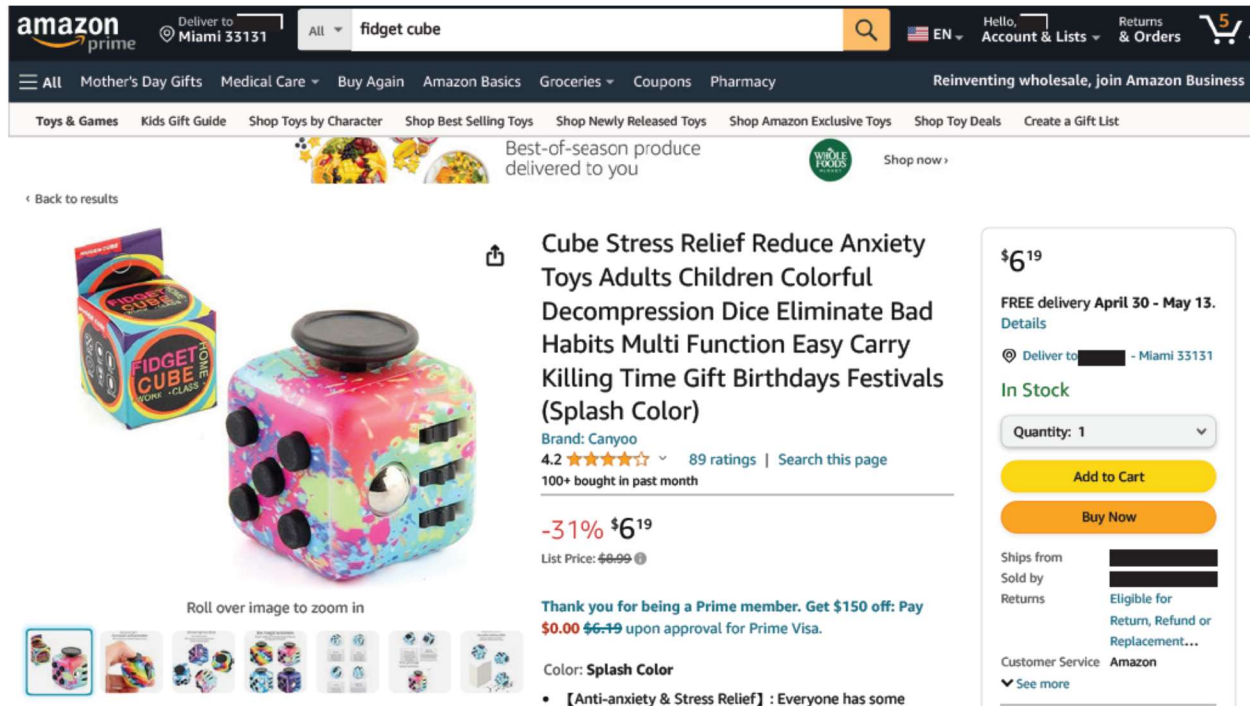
amazon prime

Deliver to Miami 33131

All fidget cube

EN

Hello, Account & Lists

Returns & Orders

5

All Mother's Day Gifts Medical Care Buy Again Amazon Basics Groceries Coupons Pharmacy Reinventing wholesale, join Amazon Business

Toys & Games Kids Gift Guide Shop Toys by Character Shop Best Selling Toys Shop Newly Released Toys Shop Amazon Exclusive Toys Shop Toy Deals Create a Gift List

Best-of-season produce delivered to you

WHOLE FOODS MARKET

Shop now ›

‹ Back to results

FIDGET CUBE HOME WORK CLASS

Roll over image to zoom in

Cube Stress Relief Reduce Anxiety Toys Adults Children Colorful Decompression Dice Eliminate Bad Habits Multi Function Easy Carry Killing Time Gift Birthdays Festivals (Splash Color)

Brand: Canyoo

4.2 89 ratings | Search this page

100+ bought in past month

-31% $6^{19}$

List Price: $8.99

Thank you for being a Prime member. Get $150 off: Pay $0.00 $6.19 upon approval for Prime Visa.

Color: Splash Color

• 【Anti-anxiety & Stress Relief】: Everyone has some

$6^{19}$

FREE delivery April 30 - May 13. Details

Deliver to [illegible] - Miami 33131

In Stock

Quantity: 1

Add to Cart

Buy Now

Ships from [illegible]

Sold by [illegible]

Returns Eligible for Return, Refund or Replacement...

Customer Service Amazon

See more